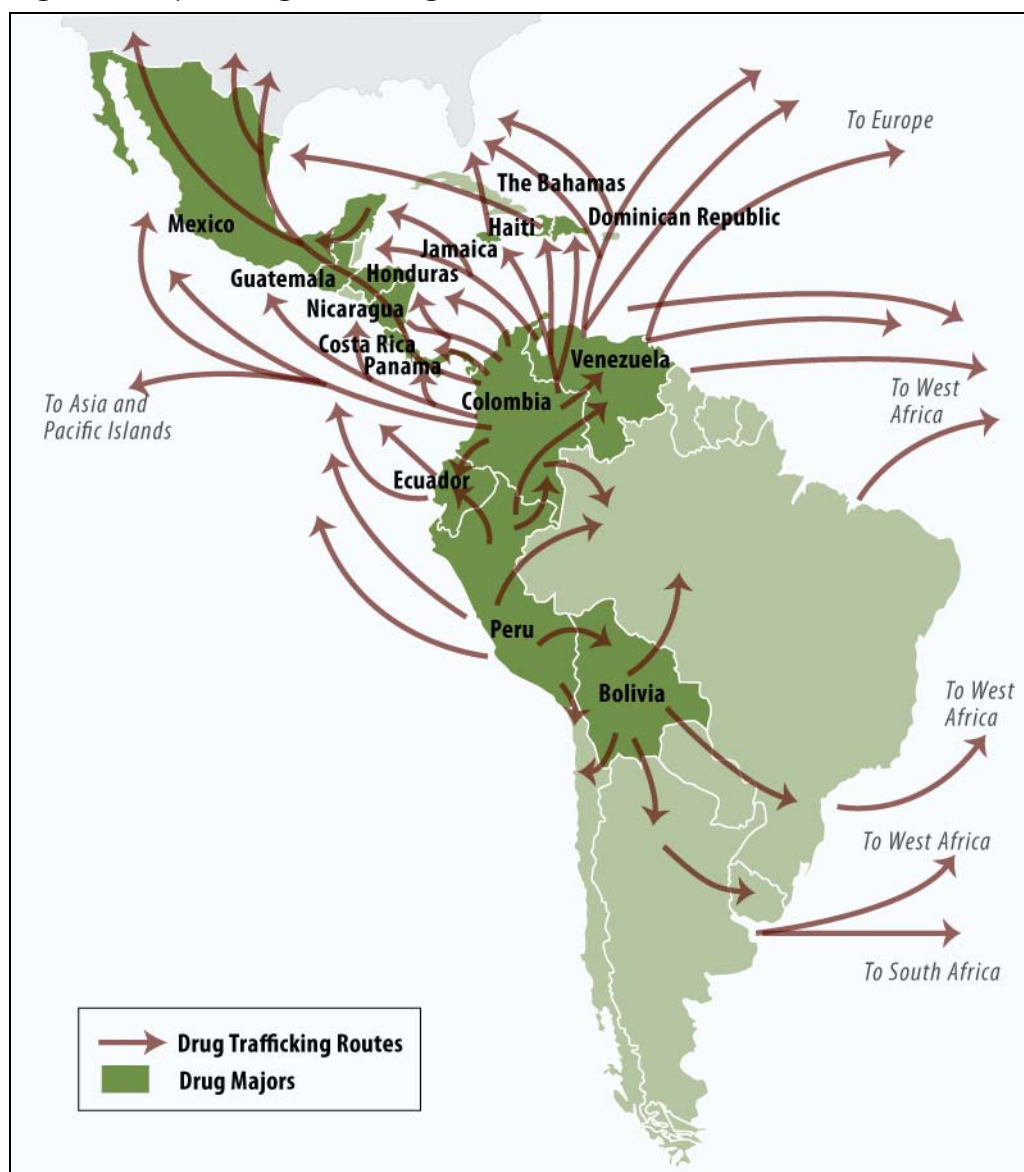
To Europe

The Bahamas

Dominican Republic

Haiti

Mexico

Jamaica

Honduras

Guatemala

Nicaragua

Costa Rica

Panama

Venezuela

To Asia and Pacific Islands

Colombia

To West Africa

Ecuador

Peru

Bolivia

To West Africa

To West Africa

To South Africa

Drug Trafficking Routes

Drug Majors